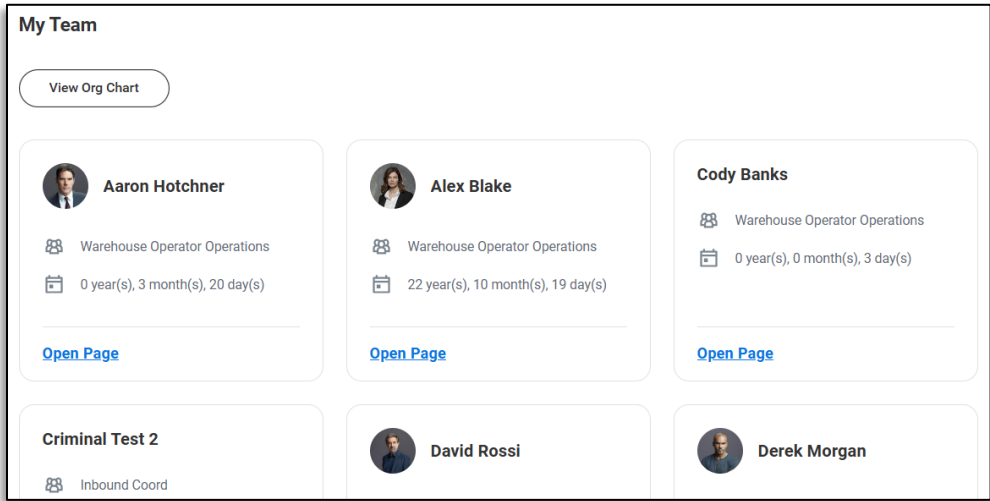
My Team

View Org Chart

Aaron Hotchner

Warehouse Operator Operations

0 year(s), 3 month(s), 20 day(s)

Open Page

Alex Blake

Warehouse Operator Operations

22 year(s), 10 month(s), 19 day(s)

Open Page

Cody Banks

Warehouse Operator Operations

0 year(s), 0 month(s), 3 day(s)

Open Page

Criminal Test 2

Inbound Coord

David Rossi

Derek Morgan